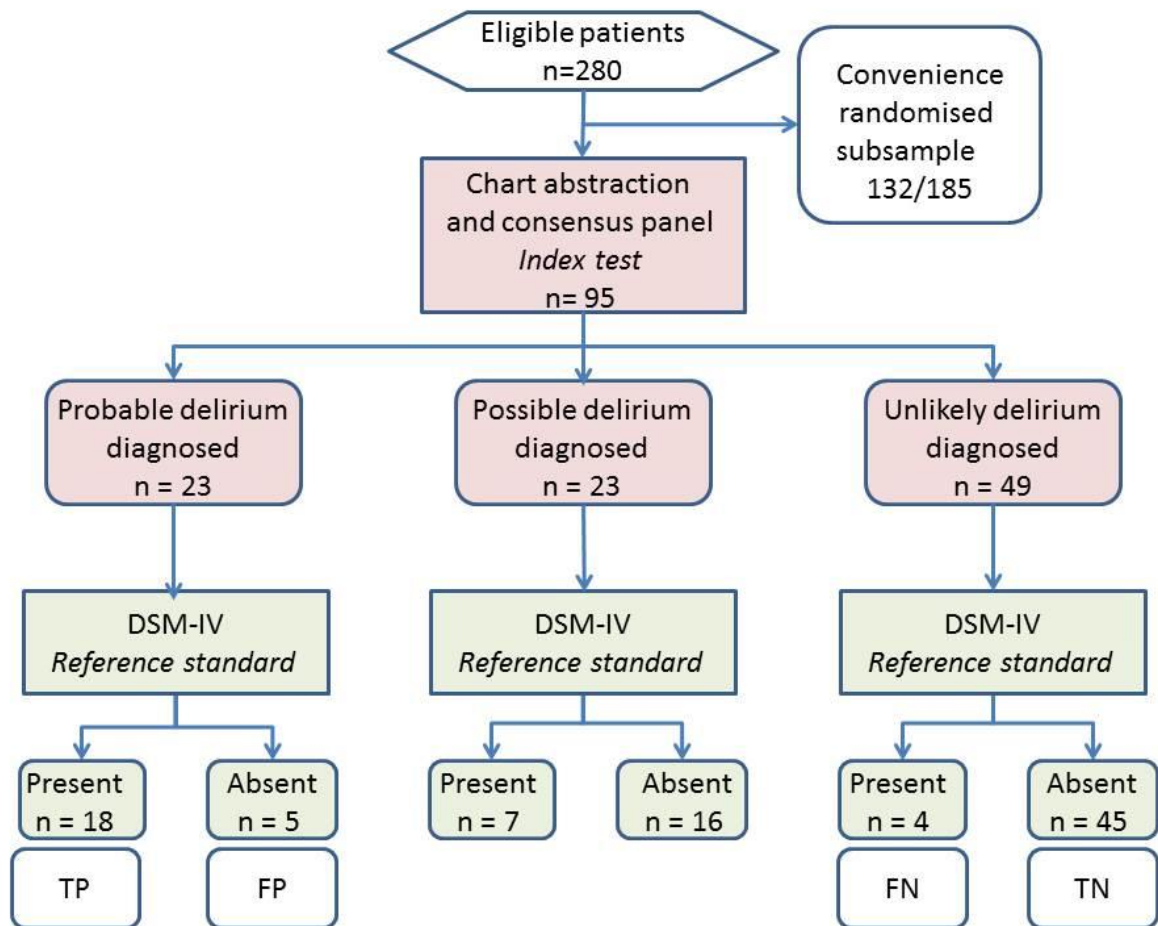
Eligible patients
n=280

Convenience randomised subsample
132/185

Chart abstraction and consensus panel
*Index test*
n= 95

Probable delirium diagnosed
n = 23

Possible delirium diagnosed
n = 23

Unlikely delirium diagnosed
n = 49

DSM-IV
*Reference standard*

DSM-IV
*Reference standard*

DSM-IV
*Reference standard*

Present
n = 18

Absent
n = 5

Present
n = 7

Absent
n = 16

Present
n = 4

Absent
n = 45

TP

FP

FN

TN